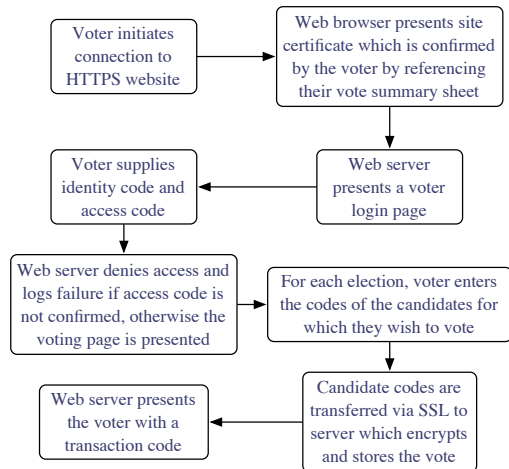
Voter initiates connection to HTTPS website

Web browser presents site certificate which is confirmed by the voter by referencing their vote summary sheet

Web server presents a voter login page

Voter supplies identity code and access code

Web server denies access and logs failure if access code is not confirmed, otherwise the voting page is presented

For each election, voter enters the codes of the candidates for which they wish to vote

Candidate codes are transferred via SSL to server which encrypts and stores the vote

Web server presents the voter with a transaction code